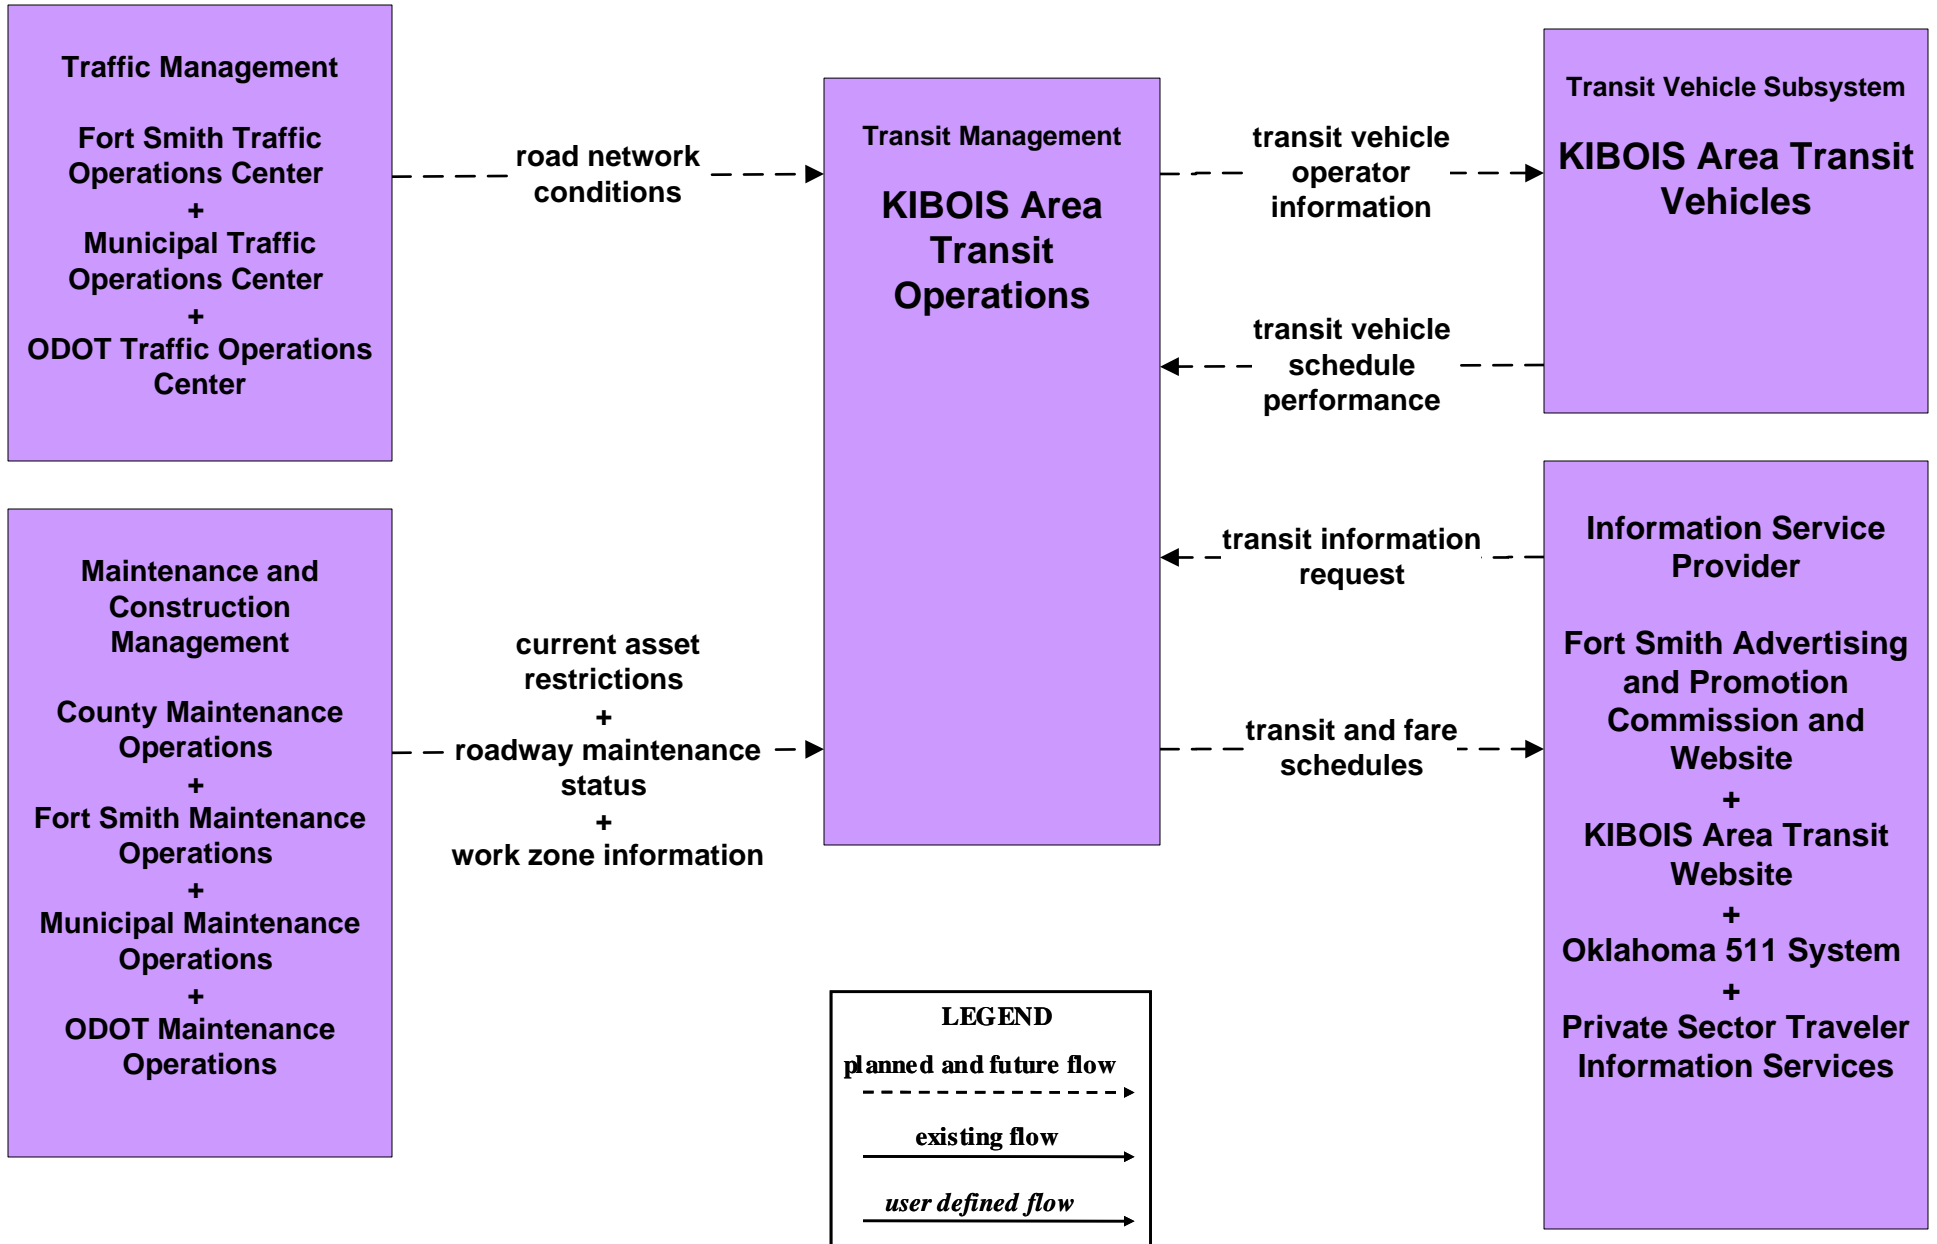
Traffic Management

Fort Smith Traffic Operations Center
+
Municipal Traffic Operations Center
+
ODOT Traffic Operations Center

road network conditions

Transit Management

KIBOIS Area Transit Operations

transit vehicle operator information

Transit Vehicle Subsystem

KIBOIS Area Transit Vehicles

transit vehicle schedule performance

transit information request

Information Service Provider

Fort Smith Advertising and Promotion Commission and Website
+
KIBOIS Area Transit Website
+
Oklahoma 511 System
+
Private Sector Traveler Information Services

Maintenance and Construction Management

County Maintenance Operations
+
Fort Smith Maintenance Operations
+
Municipal Maintenance Operations
+
ODOT Maintenance Operations

current asset restrictions
+
roadway maintenance status
+
work zone information

transit and fare schedules

LEGEND
planned and future flow
existing flow
user defined flow